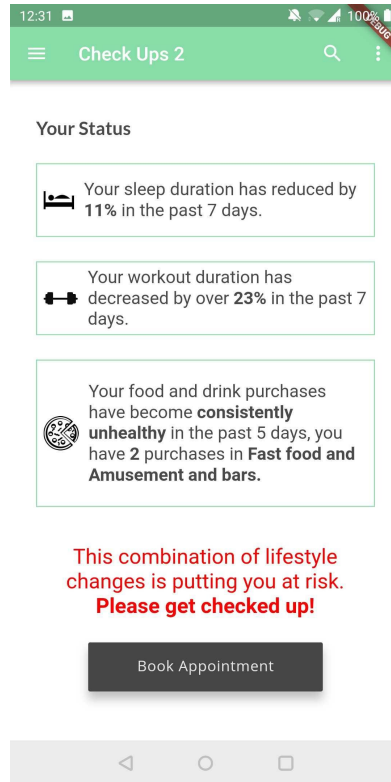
12:31 100% DEBUG

Check Ups 2

Your Status

Your sleep duration has reduced by **11%** in the past 7 days.

Your workout duration has decreased by over **23%** in the past 7 days.

Your food and drink purchases have become **consistently unhealthy** in the past 5 days, you have **2** purchases in **Fast food and Amusement and bars.**

This combination of lifestyle changes is putting you at risk.
**Please get checked up!**

Book Appointment